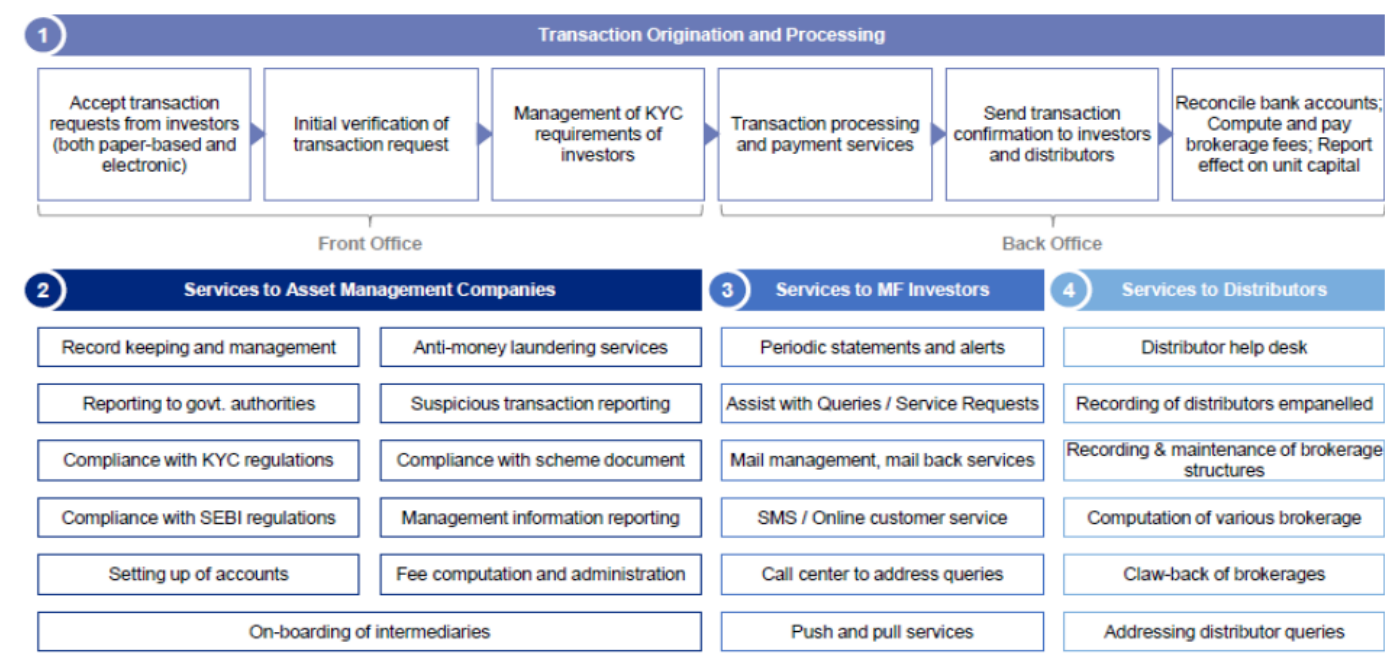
1 Transaction Origination and Processing

Accept transaction requests from investors (both paper-based and electronic)

Initial verification of transaction request

Management of KYC requirements of investors

Transaction processing and payment services

Send transaction confirmation to investors and distributors

Reconcile bank accounts; Compute and pay brokerage fees; Report effect on unit capital

Front Office

Back Office

2 Services to Asset Management Companies

Record keeping and management

Anti-money laundering services

Reporting to govt. authorities

Suspicious transaction reporting

Compliance with KYC regulations

Compliance with scheme document

Compliance with SEBI regulations

Management information reporting

Setting up of accounts

Fee computation and administration

On-boarding of intermediaries

3 Services to MF Investors

Periodic statements and alerts

Assist with Queries / Service Requests

Mail management, mail back services

SMS / Online customer service

Call center to address queries

Push and pull services

4 Services to Distributors

Distributor help desk

Recording of distributors empanelled

Recording & maintenance of brokerage structures

Computation of various brokerage

Claw-back of brokerages

Addressing distributor queries